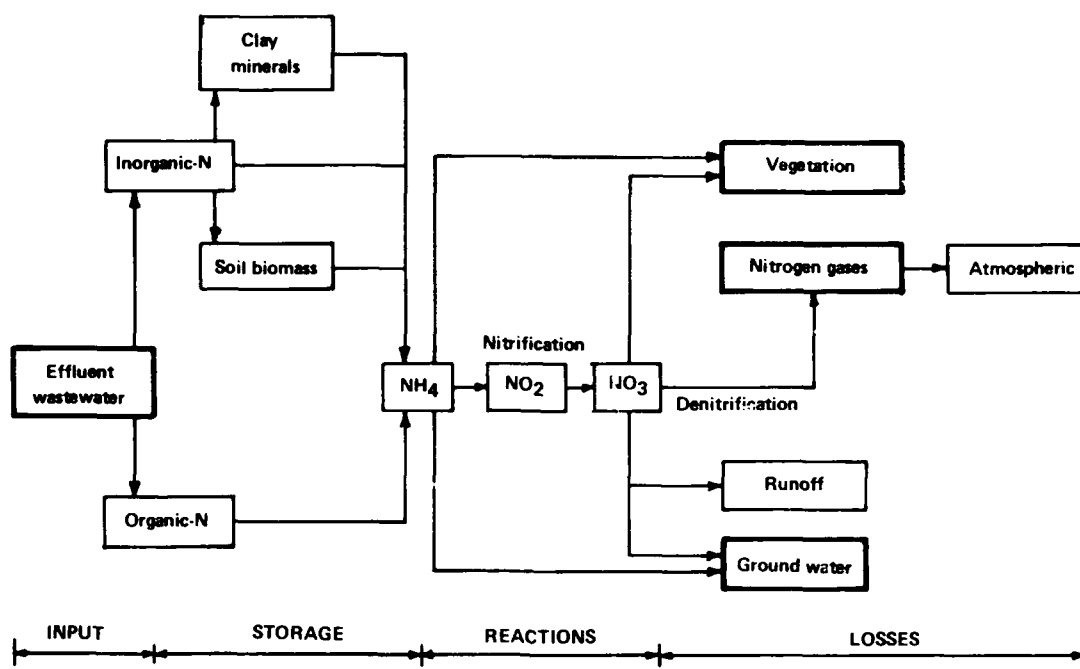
Clay minerals

Inorganic-N

Soil biomass

Effluent wastewater

Organic-N

Nitrification

$NH_4$

$NO_2$

$NO_3$

Denitrification

Vegetation

Nitrogen gases

Atmospheric

Runoff

Ground water

INPUT

STORAGE

REACTIONS

LOSSES